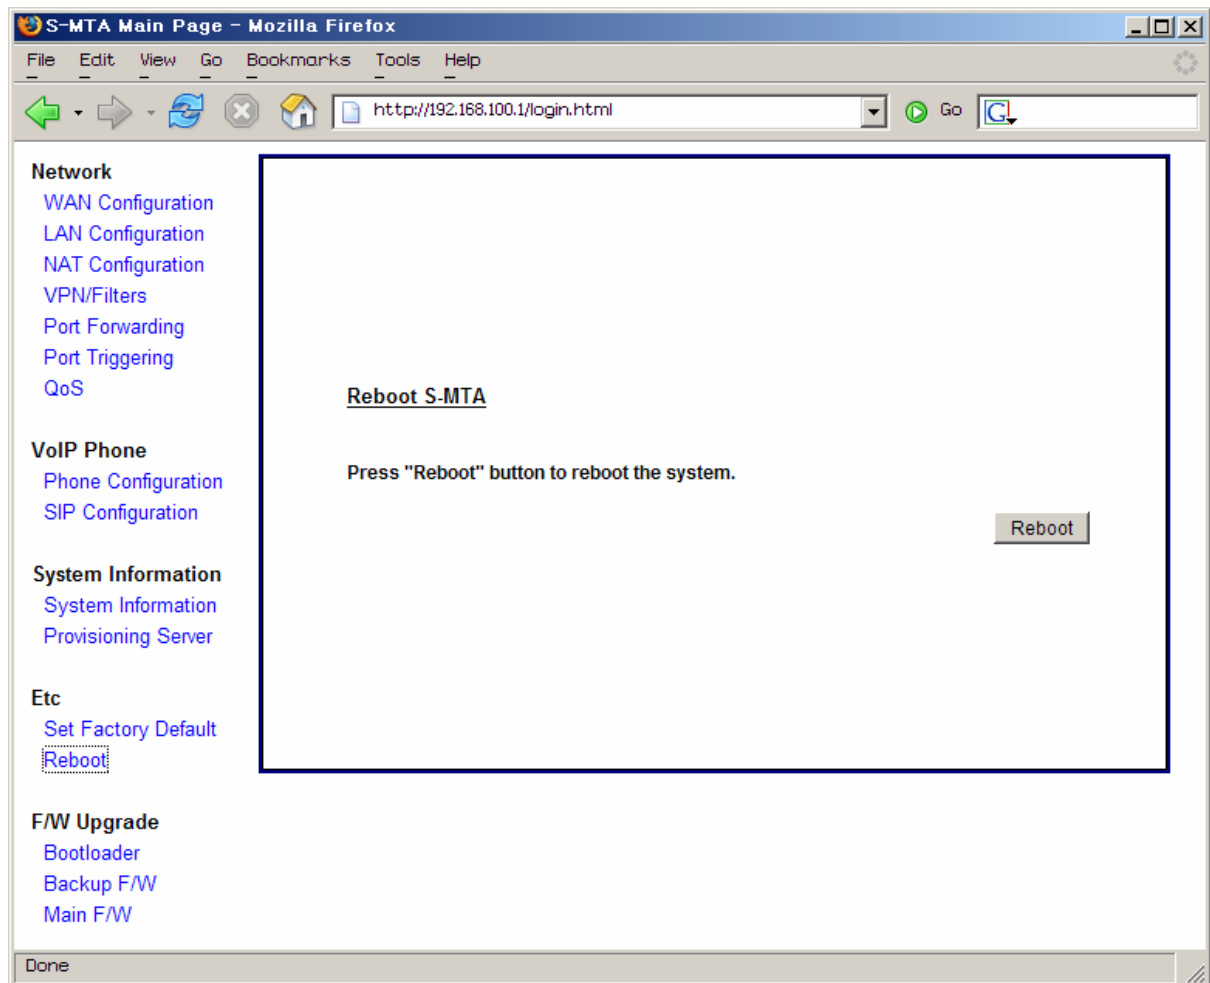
S-MTA Main Page - Mozilla Firefox

File Edit View Go Bookmarks Tools Help

http://192.168.100.1/login.html

Go

Network
WAN Configuration
LAN Configuration
NAT Configuration
VPN/Filters
Port Forwarding
Port Triggering
QoS

VoIP Phone
Phone Configuration
SIP Configuration

System Information
System Information
Provisioning Server

Etc
Set Factory Default
Reboot

F/W Upgrade
Bootloader
Backup F/W
Main F/W

Reboot S-MTA

Press "Reboot" button to reboot the system.

Reboot

Done